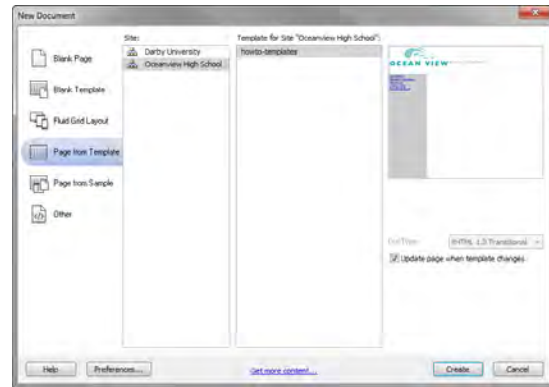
New Document

Blank Page

Blank Template

Fluid Grid Layout

Page from Template

Page from Sample

Other

Site:

Darby University

Oceanview High School

Template for Site "Oceanview High School":

howto-templates

OCEAN VIEW

DocType: XHTML 1.0 Transitional

Update page when template changes

Help

Preferences...

Get more content...

Create

Cancel